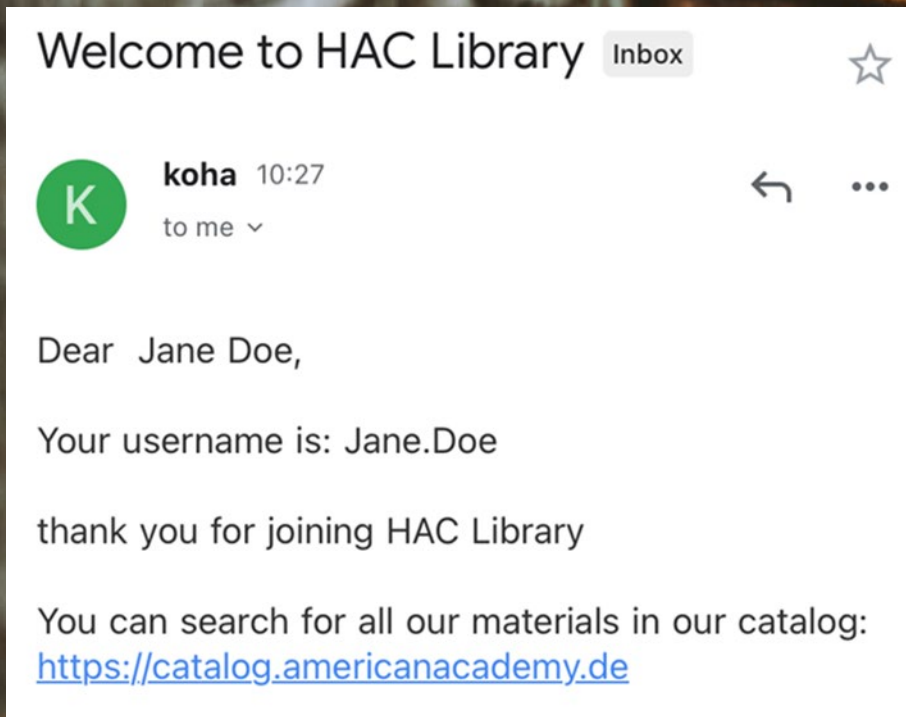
Welcome to HAC Library Inbox

K

koha 10:27

to me

Dear Jane Doe,

Your username is: Jane.Doe

thank you for joining HAC Library

You can search for all our materials in our catalog: https://catalog.americanacademy.de